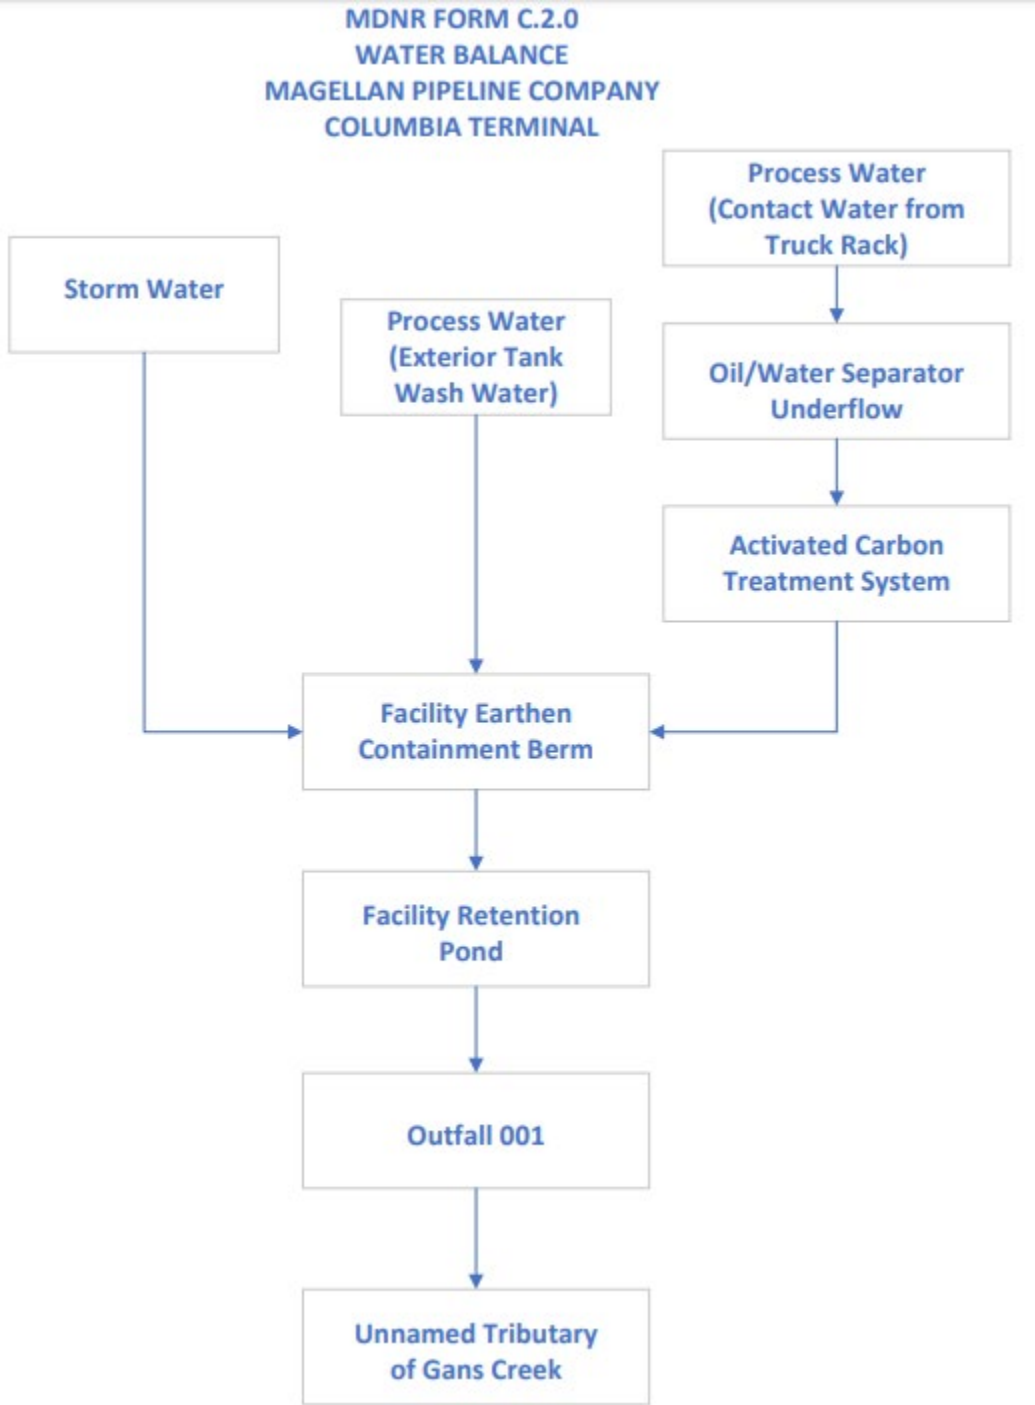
MDNR FORM C.2.0
WATER BALANCE
MAGELLAN PIPELINE COMPANY
COLUMBIA TERMINAL

Process Water (Contact Water from Truck Rack)

Storm Water

Process Water (Exterior Tank Wash Water)

Oil/Water Separator Underflow

Activated Carbon Treatment System

Facility Earthen Containment Berm

Facility Retention Pond

Outfall 001

Unnamed Tributary of Gans Creek